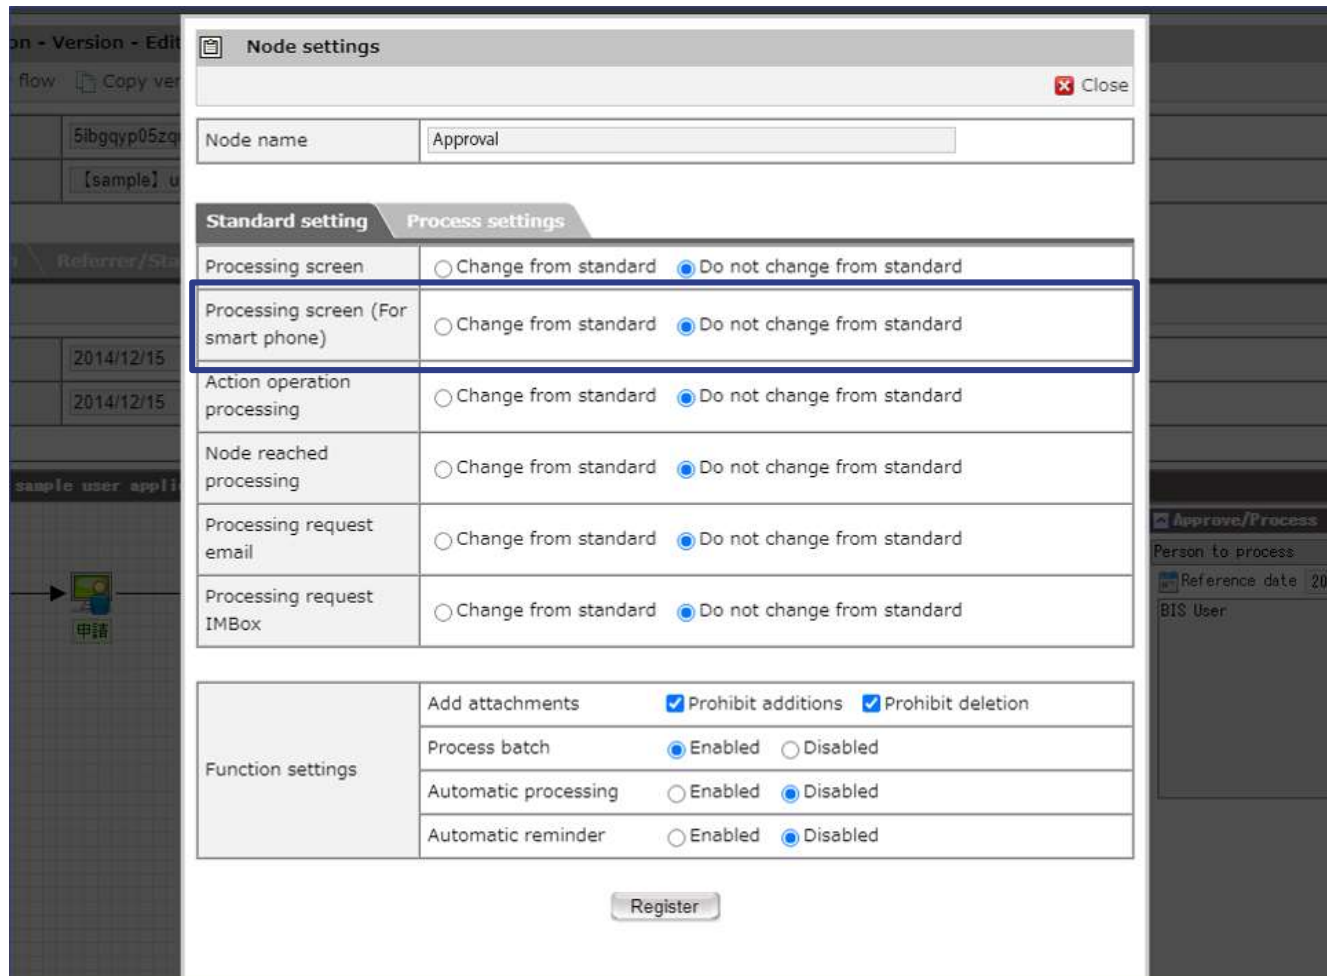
on - Version - Edit

flow Copy ver

5ibgqyp05zq

【sample】 u

Referrer/Sta

2014/12/15

2014/12/15

sample user appli

申請

Approve/Process

Person to process

Reference date 20

BIS User

Node settings

Close

| Node name | Approval |
|---|---|

Standard setting Process settings

| Processing screen | ○Change from standard ◉Do not change from standard |
|---|---|
| Processing screen (For smart phone) | ○Change from standard ◉Do not change from standard |
| Action operation processing | ○Change from standard ◉Do not change from standard |
| Node reached processing | ○Change from standard ◉Do not change from standard |
| Processing request email | ○Change from standard ◉Do not change from standard |
| Processing request IMBox | ○Change from standard ◉Do not change from standard |

| Function settings | Add attachments | ☑Prohibit additions ☑Prohibit deletion |
|---|---|---|
| | Process batch | ◉Enabled ○Disabled |
| | Automatic processing | ○Enabled ◉Disabled |
| | Automatic reminder | ○Enabled ◉Disabled |

Register